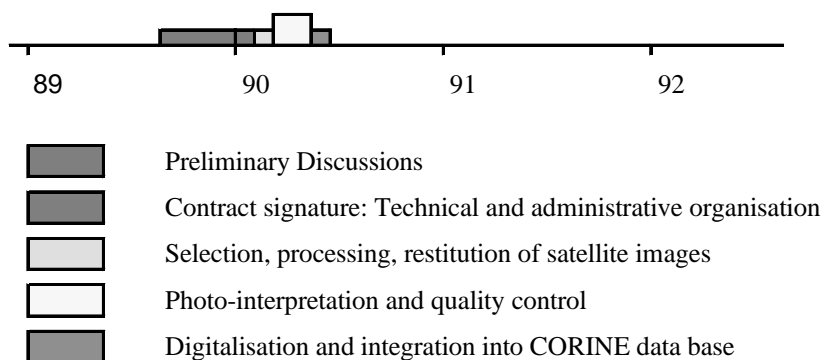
89
90
91
92

Preliminary Discussions
Contract signature: Technical and administrative organisation
Selection, processing, restitution of satellite images
Photo-interpretation and quality control
Digitalisation and integration into CORINE data base